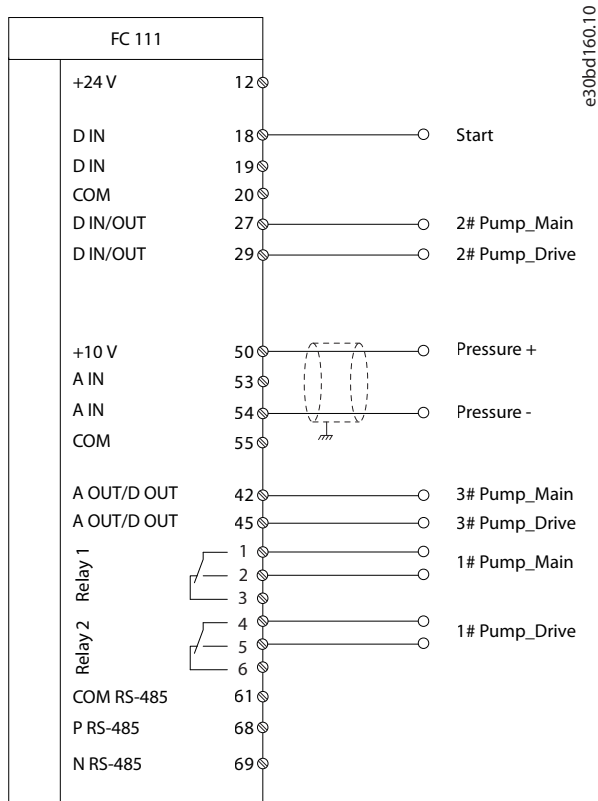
FC 111

+24 V 12

D IN 18 Start

D IN 19

COM 20

D IN/OUT 27 2# Pump_Main

D IN/OUT 29 2# Pump_Drive

+10 V 50 Pressure +

A IN 53

A IN 54 Pressure -

COM 55

A OUT/D OUT 42 3# Pump_Main

A OUT/D OUT 45 3# Pump_Drive

Relay 1 1 2 3 1# Pump_Main

Relay 2 4 5 6 1# Pump_Drive

COM RS-485 61

P RS-485 68

N RS-485 69

e30bd160.10